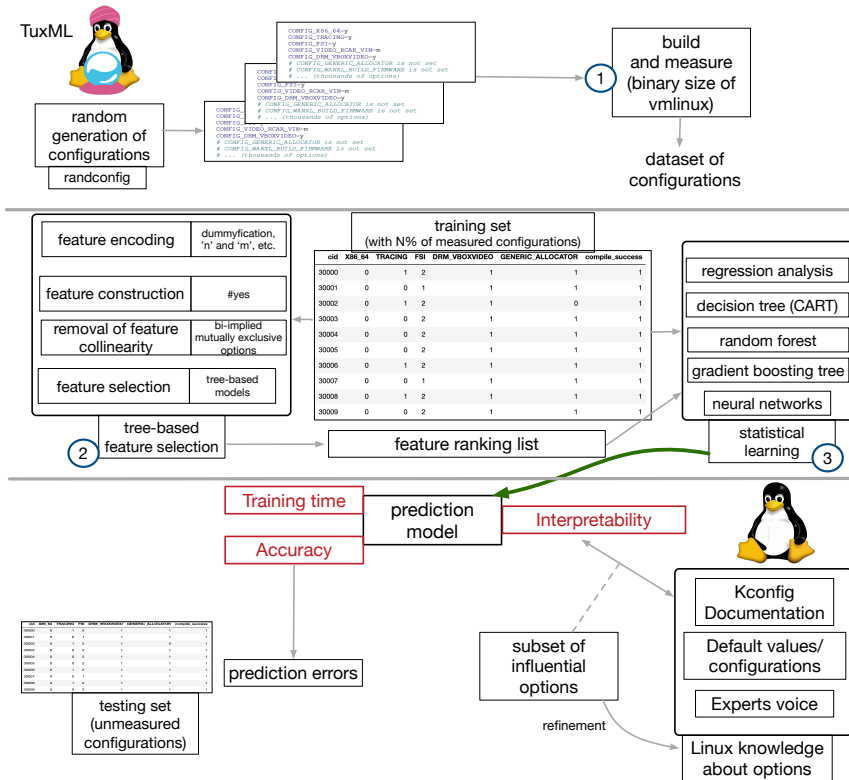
TuxML

random generation of configurations

randconfig

CONFIG_X86_64=y
CONFIG_TRACING=y
CONFIG_FSI=y
CONFIG_VIDEO_RCAR_VIN=m
CONFIG_DRM_VBOXVIDEO=y
# CONFIG_GENERIC_ALLOCATOR is not set
# CONFIG_WANXL_BUILD_FIRMWARE is not set
# ... (thousands of options)

CONFIG_FSI=y
CONFIG_VIDEO_RCAR_VIN=m
CONFIG_DRM_VBOXVIDEO=y
# CONFIG_GENERIC_ALLOCATOR is not set
# CONFIG_WANXL_BUILD_FIRMWARE is not set
# ... (thousands of options)

CONFIG_VIDEO_RCAR_VIN=m
CONFIG_DRM_VBOXVIDEO=y
# CONFIG_GENERIC_ALLOCATOR is not set
# CONFIG_WANXL_BUILD_FIRMWARE is not set
# ... (thousands of options)

1

build and measure (binary size of vmlinux)

dataset of configurations

feature encoding | dummyfication, 'n' and 'm', etc.

feature construction | #yes

removal of feature collinearity | bi-implied mutually exclusive options

feature selection | tree-based models

2

tree-based feature selection

training set (with N% of measured configurations)

| cid | X86_64 | TRACING | FSI | DRM_VBOXVIDEO | GENERIC_ALLOCATOR | compile_success |
|---|---|---|---|---|---|---|
| 30000 | 0 | 1 | 2 | 1 | 1 | 1 |
| 30001 | 0 | 0 | 1 | 1 | 1 | 1 |
| 30002 | 0 | 1 | 2 | 1 | 0 | 1 |
| 30003 | 0 | 0 | 2 | 1 | 1 | 1 |
| 30004 | 0 | 0 | 2 | 1 | 1 | 1 |
| 30005 | 0 | 0 | 2 | 1 | 1 | 1 |
| 30006 | 0 | 1 | 2 | 1 | 1 | 1 |
| 30007 | 0 | 0 | 1 | 1 | 1 | 1 |
| 30008 | 0 | 1 | 2 | 1 | 1 | 1 |
| 30009 | 0 | 0 | 2 | 1 | 1 | 1 |

feature ranking list

regression analysis

decision tree (CART)

random forest

gradient boosting tree

neural networks

statistical learning

3

Training time

Accuracy

prediction model

Interpretability

prediction errors

testing set (unmeasured configurations)

subset of influential options

refinement

Kconfig Documentation

Default values/ configurations

Experts voice

Linux knowledge about options